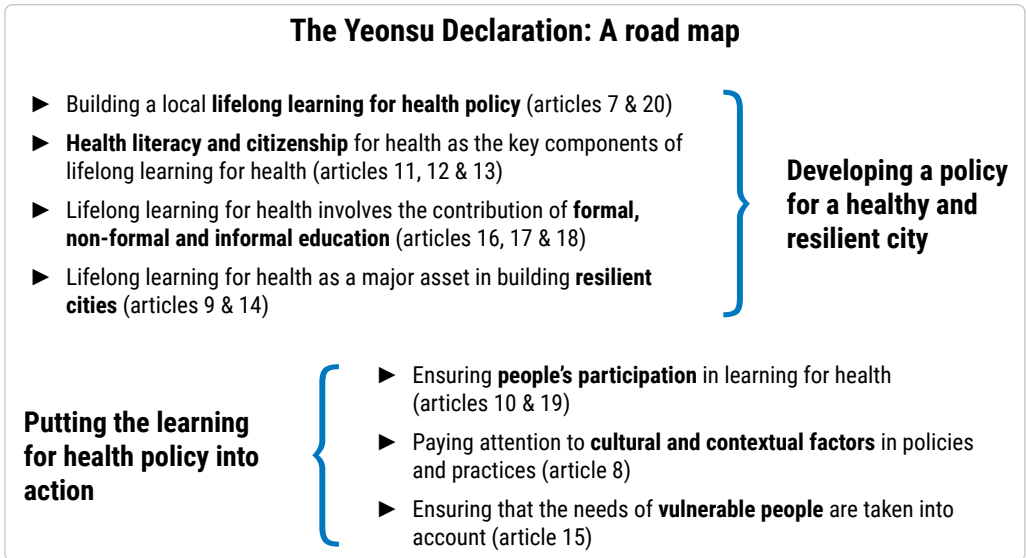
The Yeonsu Declaration: A road map

► Building a local lifelong learning for health policy (articles 7 & 20)

► Health literacy and citizenship for health as the key components of lifelong learning for health (articles 11, 12 & 13)

► Lifelong learning for health involves the contribution of formal, non-formal and informal education (articles 16, 17 & 18)

► Lifelong learning for health as a major asset in building resilient cities (articles 9 & 14)

Developing a policy for a healthy and resilient city

Putting the learning for health policy into action

► Ensuring people's participation in learning for health (articles 10 & 19)

► Paying attention to cultural and contextual factors in policies and practices (article 8)

► Ensuring that the needs of vulnerable people are taken into account (article 15)